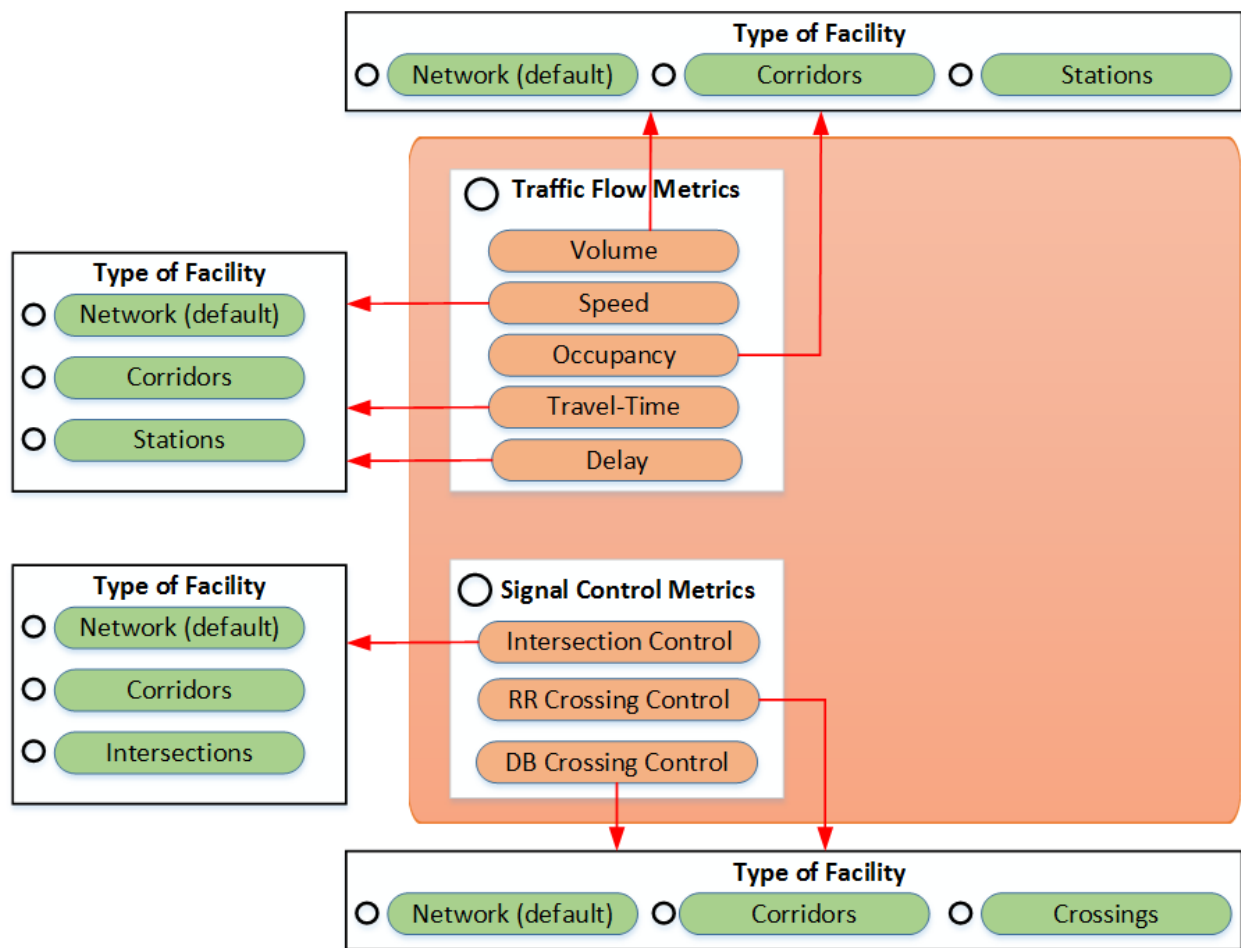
Type of Facility
Network (default)
Corridors
Stations

Traffic Flow Metrics
Volume
Speed
Occupancy
Travel-Time
Delay

Type of Facility
Network (default)
Corridors
Stations

Type of Facility
Network (default)
Corridors
Intersections

Signal Control Metrics
Intersection Control
RR Crossing Control
DB Crossing Control

Type of Facility
Network (default)
Corridors
Crossings